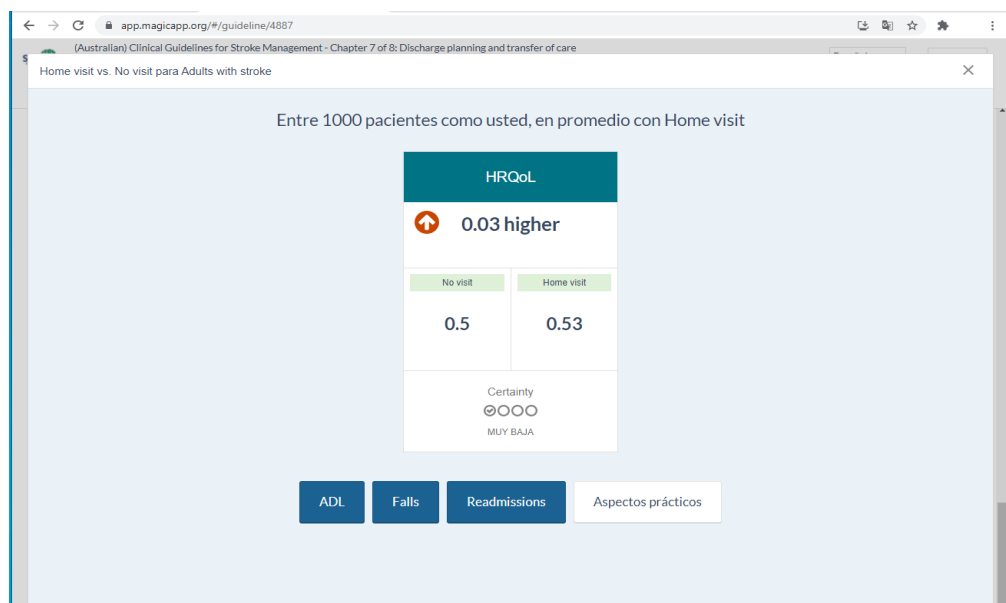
app.magicapp.org/#/guideline/4887

(Australian) Clinical Guidelines for Stroke Management - Chapter 7 of 8: Discharge planning and transfer of care

Home visit vs. No visit para Adults with stroke

Entre 1000 pacientes como usted, en promedio con Home visit

HRQoL

0.03 higher

| No visit | Home visit |
|---|---|
| 0.5 | 0.53 |

Certainty

MUY BAJA

ADL Falls Readmissions Aspectos prácticos